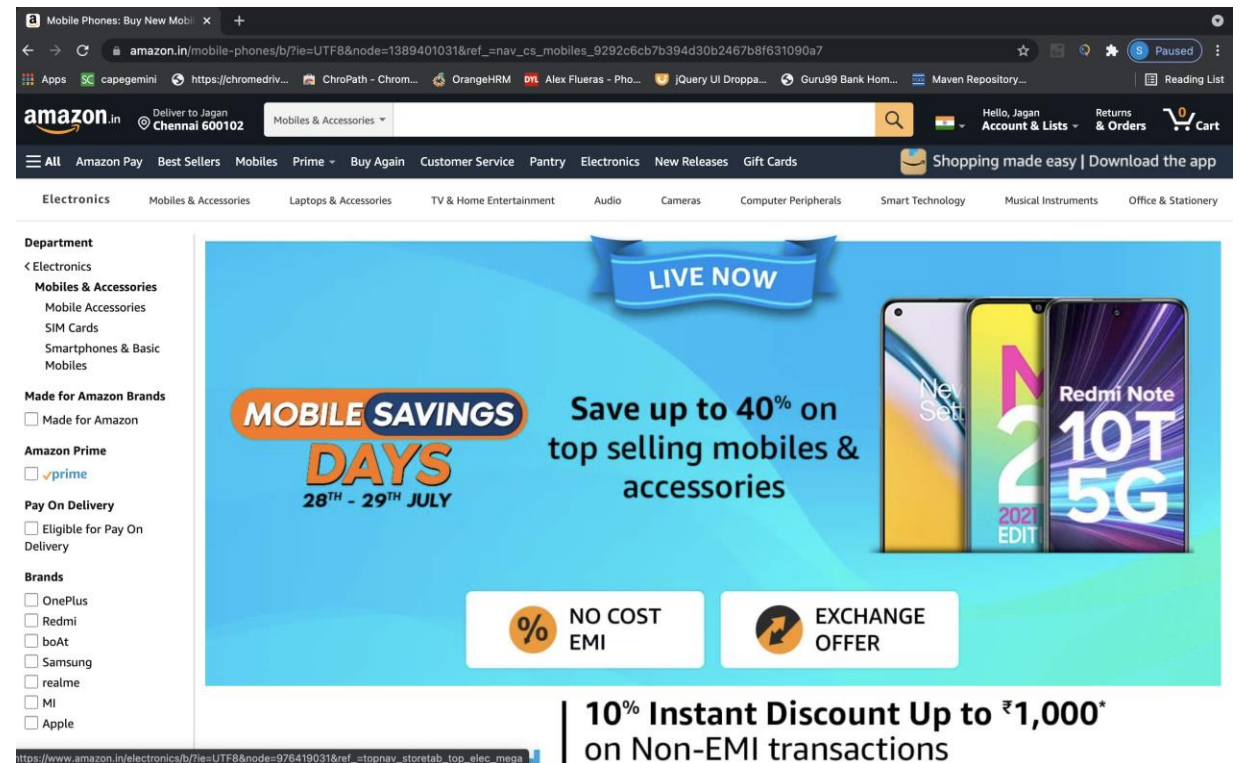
Mobile Phones: Buy New Mobil ×

amazon.in/mobile-phones/b/?ie=UTF8&node=1389401031&ref_=nav_cs_mobiles_9292c6cb7b394d30b2467b8f631090a7

S Paused

Apps capegemini https://chromedriv... ChroPath - Chrom... OrangeHRM Alex Flueras - Pho... jQuery UI Droppa... Guru99 Bank Hom... Maven Repository... Reading List

amazon.in Deliver to Jagan Chennai 600102 Mobiles & Accessories

Hello, Jagan Account & Lists Returns & Orders 0 Cart

All Amazon Pay Best Sellers Mobiles Prime Buy Again Customer Service Pantry Electronics New Releases Gift Cards

Shopping made easy | Download the app

Electronics Mobiles & Accessories Laptops & Accessories TV & Home Entertainment Audio Cameras Computer Peripherals Smart Technology Musical Instruments Office & Stationery

Department
‹ Electronics
Mobiles & Accessories
Mobile Accessories
SIM Cards
Smartphones & Basic Mobiles

Made for Amazon Brands
Made for Amazon

Amazon Prime
prime

Pay On Delivery
Eligible for Pay On Delivery

Brands
OnePlus
Redmi
boAt
Samsung
realme
MI
Apple

LIVE NOW

MOBILE SAVINGS DAYS
28TH - 29TH JULY

Save up to 40% on top selling mobiles & accessories

Nev Set

M 2 2021 EDIT

Redmi Note 10T 5G

% NO COST EMI

EXCHANGE OFFER

10% Instant Discount Up to ₹1,000*
on Non-EMI transactions

https://www.amazon.in/electronics/b/?ie=UTF8&node=976419031&ref_=topnav_storetab_top_elec_mega